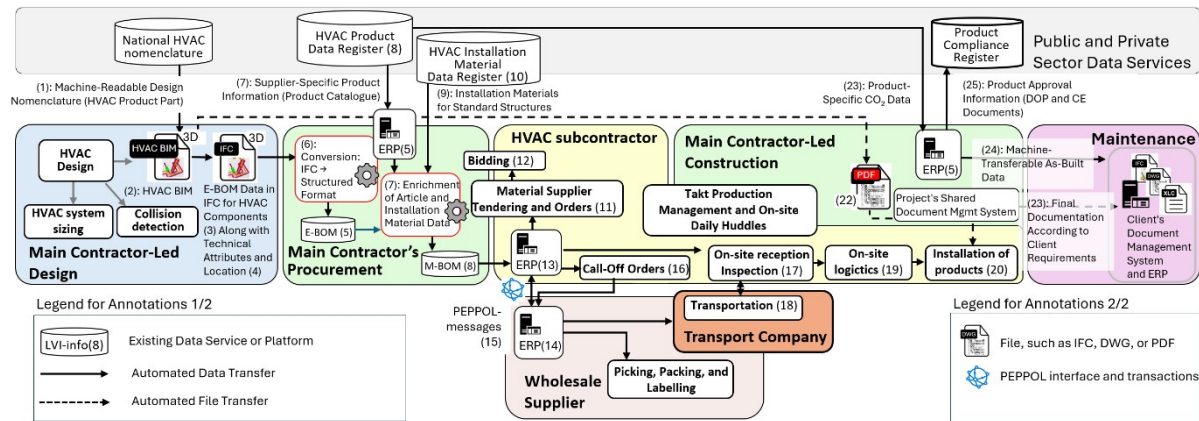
National HVAC nomenclature

HVAC Product Data Register (8)

HVAC Installation Material Data Register (10)

Product Compliance Register

Public and Private Sector Data Services

(1): Machine-Readable Design Nomenclature (HVAC Product Part)

(7): Supplier-Specific Product Information (Product Catalogue)

(9): Installation Materials for Standard Structures

(23): Product-Specific $CO_2$ Data

(25): Product Approval Information (DOP and CE Documents)

HVAC Design

HVAC BIM

3D

IFC

3D

(2): HVAC BIM

E-BOM Data in IFC for HVAC Components (3) Along with Technical Attributes and Location (4)

HVAC system sizing

Collision detection

Main Contractor-Led Design

ERP(5)

(6): Conversion: IFC → Structured Format

(7): Enrichment of Article and Installation Material Data

E-BOM (5)

M-BOM (8)

Main Contractor's Procurement

HVAC subcontractor

Bidding (12)

Material Supplier Tendering and Orders (11)

ERP(13)

Call-Off Orders (16)

Main Contractor-Led Construction

ERP(5)

PDF

(22)

Takt Production Management and On-site Daily Huddles

Project's Shared Document Mgmt System

On-site reception Inspection (17)

On-site logistics (19)

Installation of products (20)

(24): Machine-Transferable As-Built Data

(23): Final Documentation According to Client Requirements

Maintenance

IFC

DWG

XLC

Client's Document Management System and ERP

PEPPOL-messages (15)

ERP(14)

Transportation (18)

Transport Company

Picking, Packing, and Labelling

Wholesale Supplier

Legend for Annotations 1/2

LVI-info(8)

Existing Data Service or Platform

Automated Data Transfer

Automated File Transfer

Legend for Annotations 2/2

DWG

File, such as IFC, DWG, or PDF

PEPPOL interface and transactions